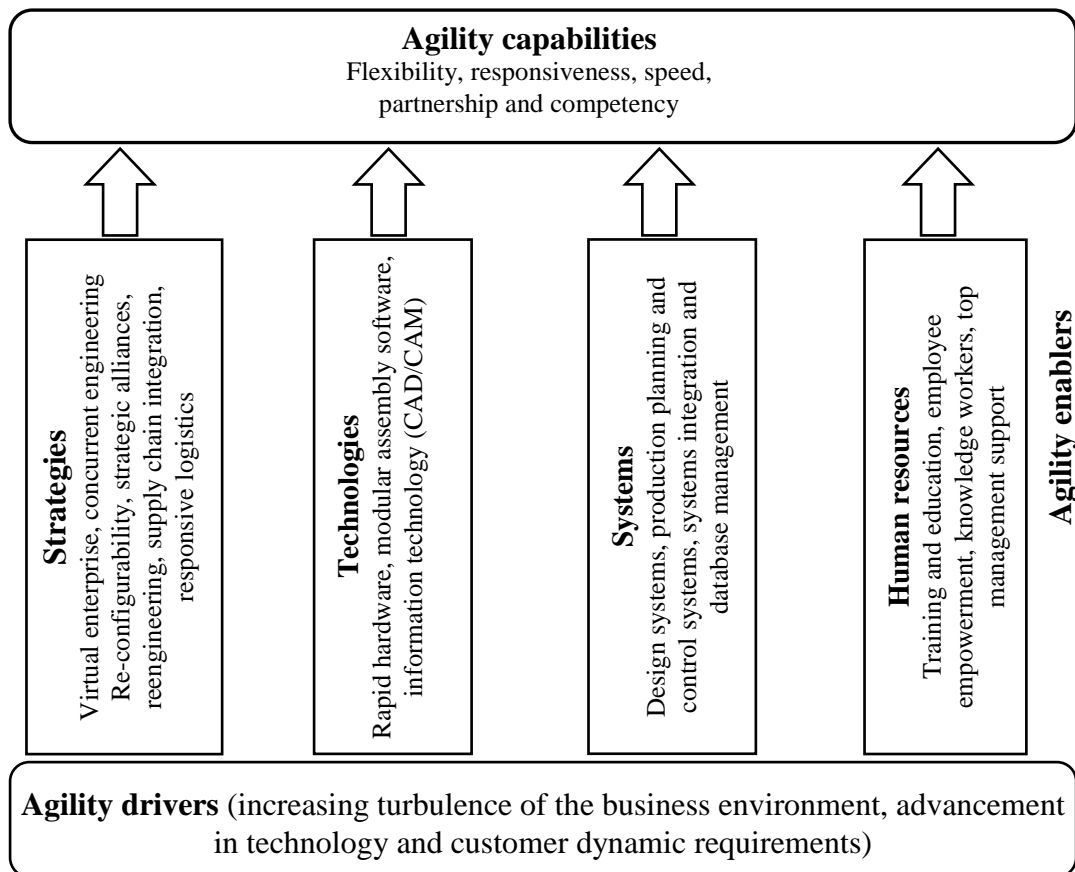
**Agility capabilities**
Flexibility, responsiveness, speed, partnership and competency

**Strategies**
Virtual enterprise, concurrent engineering Re-configurability, strategic alliances, reengineering, supply chain integration, responsive logistics

**Technologies**
Rapid hardware, modular assembly software, information technology (CAD/CAM)

**Systems**
Design systems, production planning and control systems, systems integration and database management

**Human resources**
Training and education, employee empowerment, knowledge workers, top management support

**Agility enablers**

**Agility drivers** (increasing turbulence of the business environment, advancement in technology and customer dynamic requirements)